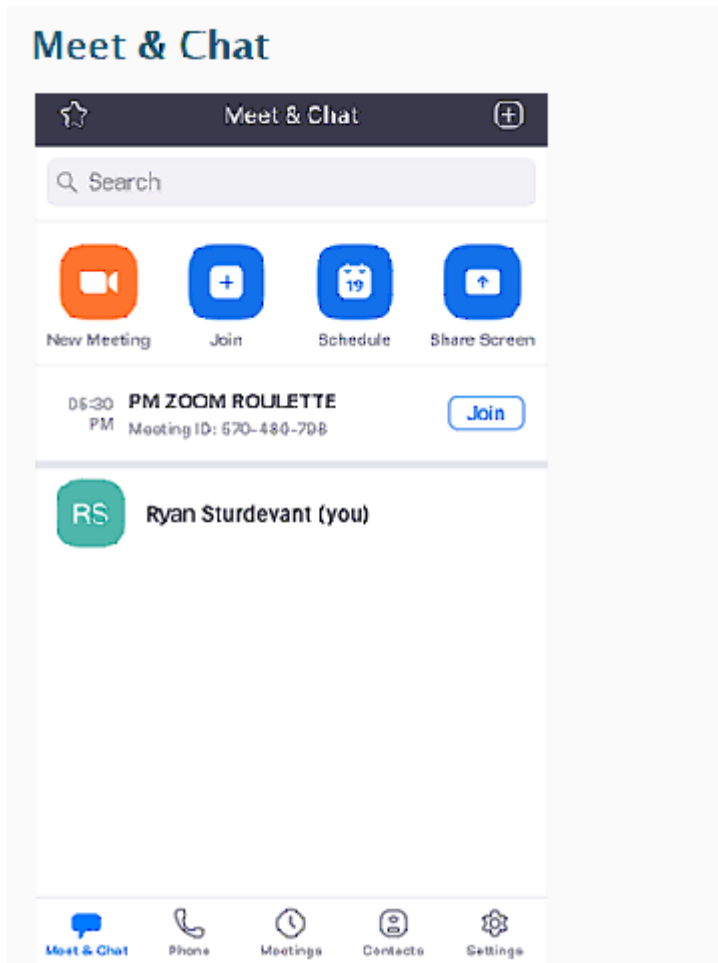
Meet & Chat

Meet & Chat

Search

New Meeting

Join

19

Schedule

Share Screen

05:30 PM

PM ZOOM ROULETTE

Meeting ID: 570-480-708

Join

RS

Ryan Sturdevant (you)

Meet & Chat

Phone

Meetings

Contacts

Settings